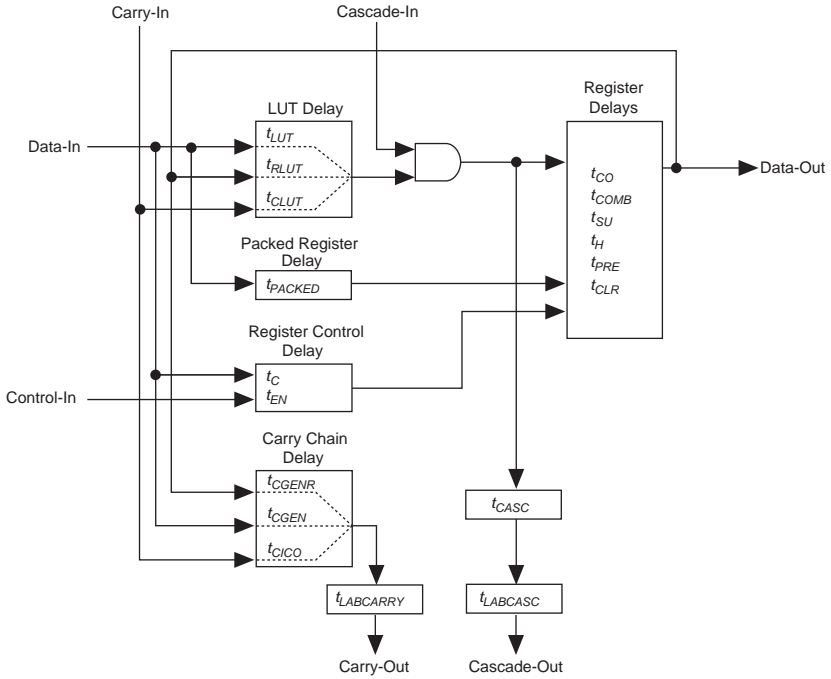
Carry-In

Cascade-In

LUT Delay

$t_{LUT}$

$t_{RLUT}$

$t_{CLUT}$

Data-In

Register Delays

$t_{CO}$

$t_{COMB}$

$t_{SU}$

$t_{H}$

$t_{PRE}$

$t_{CLR}$

Data-Out

Packed Register Delay

$t_{PACKED}$

Register Control Delay

$t_{C}$

$t_{EN}$

Control-In

Carry Chain Delay

$t_{CGENR}$

$t_{CGEN}$

$t_{CICO}$

$t_{CASC}$

$t_{LABCARRY}$

$t_{LABCASC}$

Carry-Out

Cascade-Out